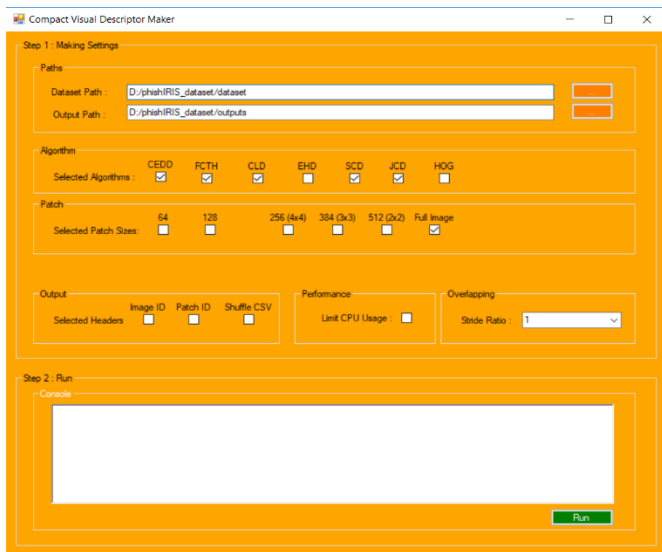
Compact Visual Descriptor Maker

Step 1 : Making Settings

Paths

Dataset Path : D:/phishIRIS_dataset/dataset

Output Path : D:/phishIRIS_dataset/outputs

Algorithm

Selected Algorithms : CEDD FCTH CLD EHD SCD JCD HOG

Patch

Selected Patch Sizes: 64 128 256 (4x4) 384 (3x3) 512 (2x2) Full Image

Output

Selected Headers Image ID Patch ID Shuffle CSV

Performance

Limit CPU Usage :

Overlapping

Stride Ratio : 1

Step 2 : Run

Console

Run